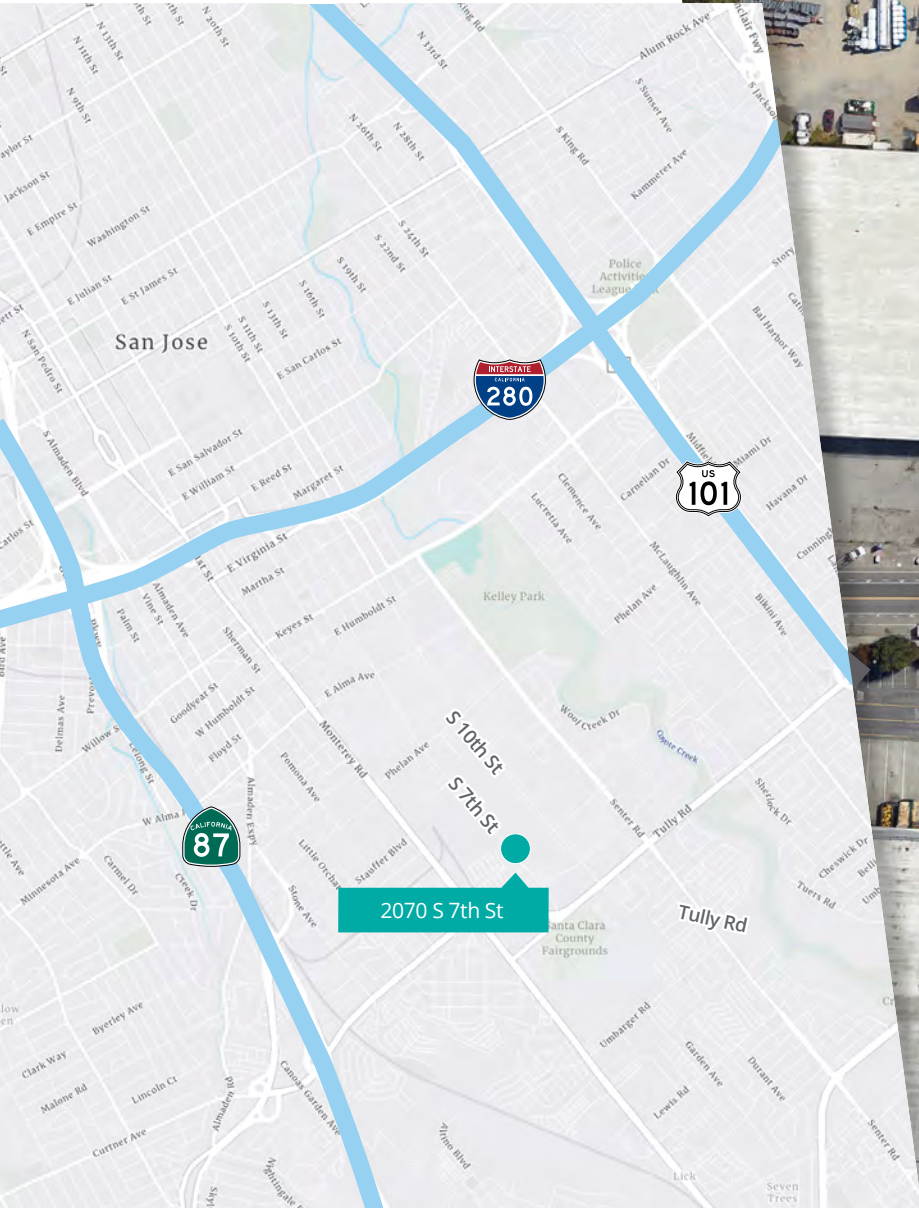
San Jose

INTERSTATE
CALIFORNIA
280

US
101

CALIFORNIA
87

S 10th St
S 7th St

2070 S 7th St

Tully Rd

Kelley Park

Santa Clara County Fairgrounds

Police Activities League

Alum Rock Ave
N 33rd St
S King Rd
S Sunset Ave
Kammerer Ave
N 26th St
N 28th St
N 20th St
N 13th St
N 11th St
N 9th St
Taylor St
Jackson St
E Empire St
Washington St
E Julian St
E St James St
N San Pedro St
S Almaden Blvd
S 24th St
S 22nd St
S 19th St
S 16th St
S 13th St
S 11th St
S 10th St
E San Carlos St
E San Salvador St
E William St
E Reed St
Margaret St
E Virginia St
Martha St
Keyes St
E Humboldt St
E Alma Ave
Almaden Ave
Vine St
Palm St
Sherman St
Goodyear St
W Humboldt St
Floyd St
Willow St
Delmas Ave
W Alma Ave
Minnesota Ave
Carmel Dr
Almaden Expy
Pomona Ave
Monterey Rd
Phelan Ave
Little Orchard St
Stauffer Blvd
Stone Ave
Clemence Ave
Lucretia Ave
Carnelian Dr
McLaughlin Ave
Phelan Ave
Wool Creek Dr
Coyote Creek
Senter Rd
Sherlock Dr
Cheswick Dr
Tuers Rd
Middlefield
Miami Dr
Havana Dr
Bal Harbor Way
Bikini Ave
Story Rd
Cunningham
Umbarger Rd
Garden Ave
Durant Ave
Lewis Rd
Byerley Ave
Clark Way
Malone Rd
Lincoln Ct
Curtner Ave
Canoas Garden Ave
Almaden Rd
Nightingale
Alvino Blvd
Senter Rd
Lick
Seven Trees
S Jackson
Fair Fwy